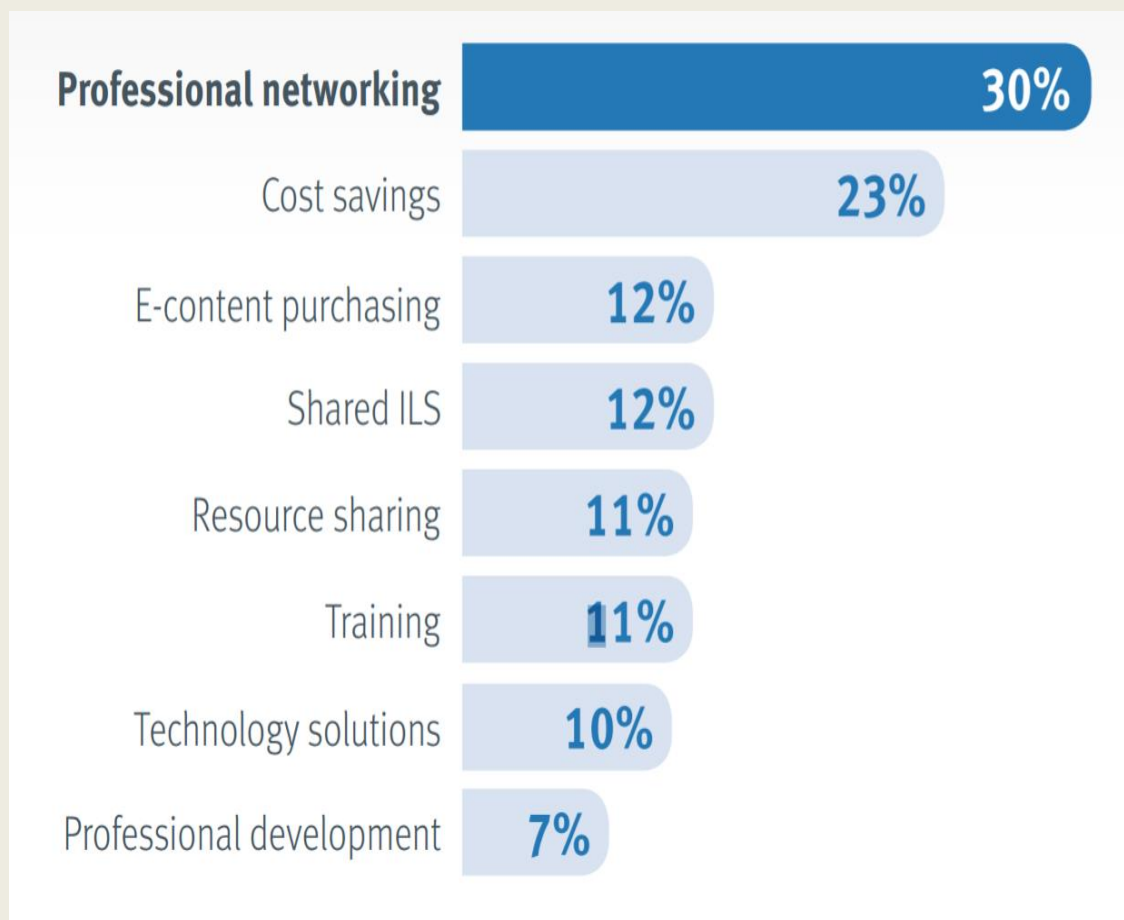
| | |
|---|---|
| Professional networking | 30% |
| Cost savings | 23% |
| E-content purchasing | 12% |
| Shared ILS | 12% |
| Resource sharing | 11% |
| Training | 11% |
| Technology solutions | 10% |
| Professional development | 7% |